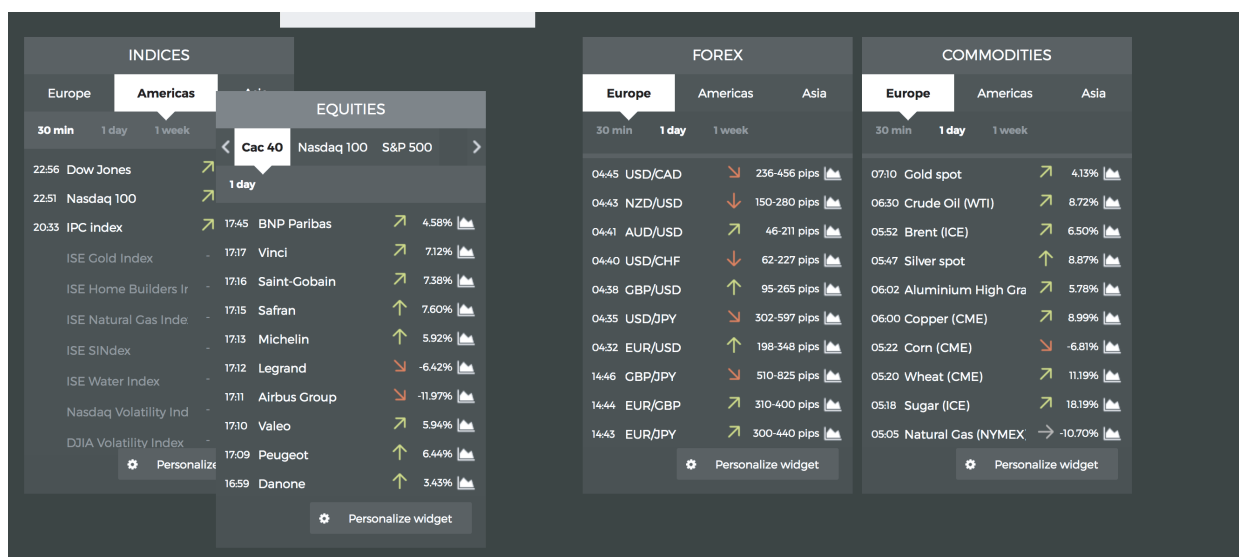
INDICES

Europe | Americas | Asi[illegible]

30 min | 1 day | 1 week

22:56 Dow Jones ↗
22:51 Nasdaq 100 ↗
20:33 IPC index ↗
ISE Gold Index -
ISE Home Builders Ir -
ISE Natural Gas Inde -
ISE SINdex -
ISE Water Index -
Nasdaq Volatility Ind -
DJIA Volatility Index -

Personalize

EQUITIES

Cac 40 | Nasdaq 100 | S&P 500

1 day

| | | | |
|---|---|---|---|
| 17:45 | BNP Paribas | ↗ | 4.58% |
| 17:17 | Vinci | ↗ | 7.12% |
| 17:16 | Saint-Gobain | ↗ | 7.38% |
| 17:15 | Safran | ↑ | 7.60% |
| 17:13 | Michelin | ↑ | 5.92% |
| 17:12 | Legrand | ↘ | -6.42% |
| 17:11 | Airbus Group | ↘ | -11.97% |
| 17:10 | Valeo | ↗ | 5.94% |
| 17:09 | Peugeot | ↑ | 6.44% |
| 16:59 | Danone | ↑ | 3.43% |

Personalize widget

FOREX

Europe | Americas | Asia

30 min | 1 day | 1 week

| | | | |
|---|---|---|---|
| 04:45 | USD/CAD | ↘ | 236-456 pips |
| 04:43 | NZD/USD | ↓ | 150-280 pips |
| 04:41 | AUD/USD | ↗ | 46-211 pips |
| 04:40 | USD/CHF | ↓ | 62-227 pips |
| 04:38 | GBP/USD | ↑ | 95-265 pips |
| 04:35 | USD/JPY | ↘ | 302-597 pips |
| 04:32 | EUR/USD | ↑ | 198-348 pips |
| 14:46 | GBP/JPY | ↘ | 510-825 pips |
| 14:44 | EUR/GBP | ↗ | 310-400 pips |
| 14:43 | EUR/JPY | ↗ | 300-440 pips |

Personalize widget

COMMODITIES

Europe | Americas | Asia

30 min | 1 day | 1 week

| | | | |
|---|---|---|---|
| 07:10 | Gold spot | ↗ | 4.13% |
| 06:30 | Crude Oil (WTI) | ↗ | 8.72% |
| 05:52 | Brent (ICE) | ↗ | 6.50% |
| 05:47 | Silver spot | ↑ | 8.87% |
| 06:02 | Aluminium High Gra | ↗ | 5.78% |
| 06:00 | Copper (CME) | ↗ | 8.99% |
| 05:22 | Corn (CME) | ↘ | -6.81% |
| 05:20 | Wheat (CME) | ↗ | 11.19% |
| 05:18 | Sugar (ICE) | ↗ | 18.19% |
| 05:05 | Natural Gas (NYMEX | → | -10.70% |

Personalize widget